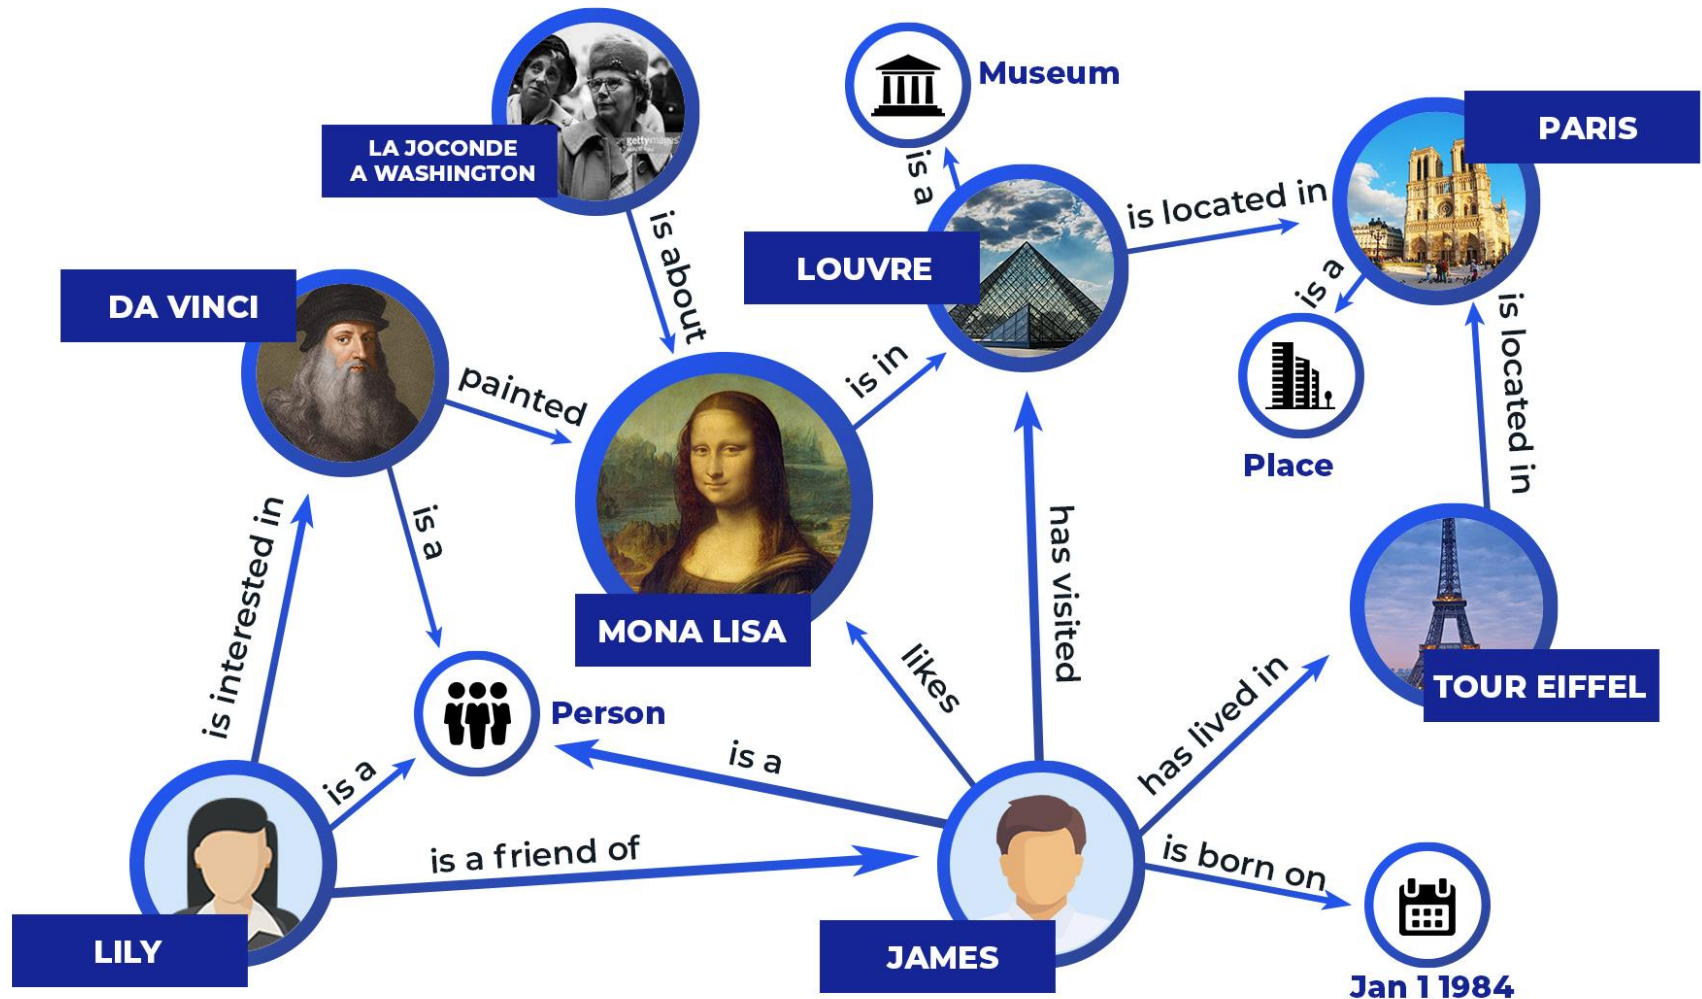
LA JOCONDE A WASHINGTON

gettyimages

Museum

PARIS

is a

is about

is located in

LOUVRE

DA VINCI

is a

painted

is in

Place

is located in

is a

is interested in

has visited

MONA LISA

likes

TOUR EIFFEL

Person

is a

has lived in

is a

is a friend of

is born on

LILY

JAMES

Jan 1 1984